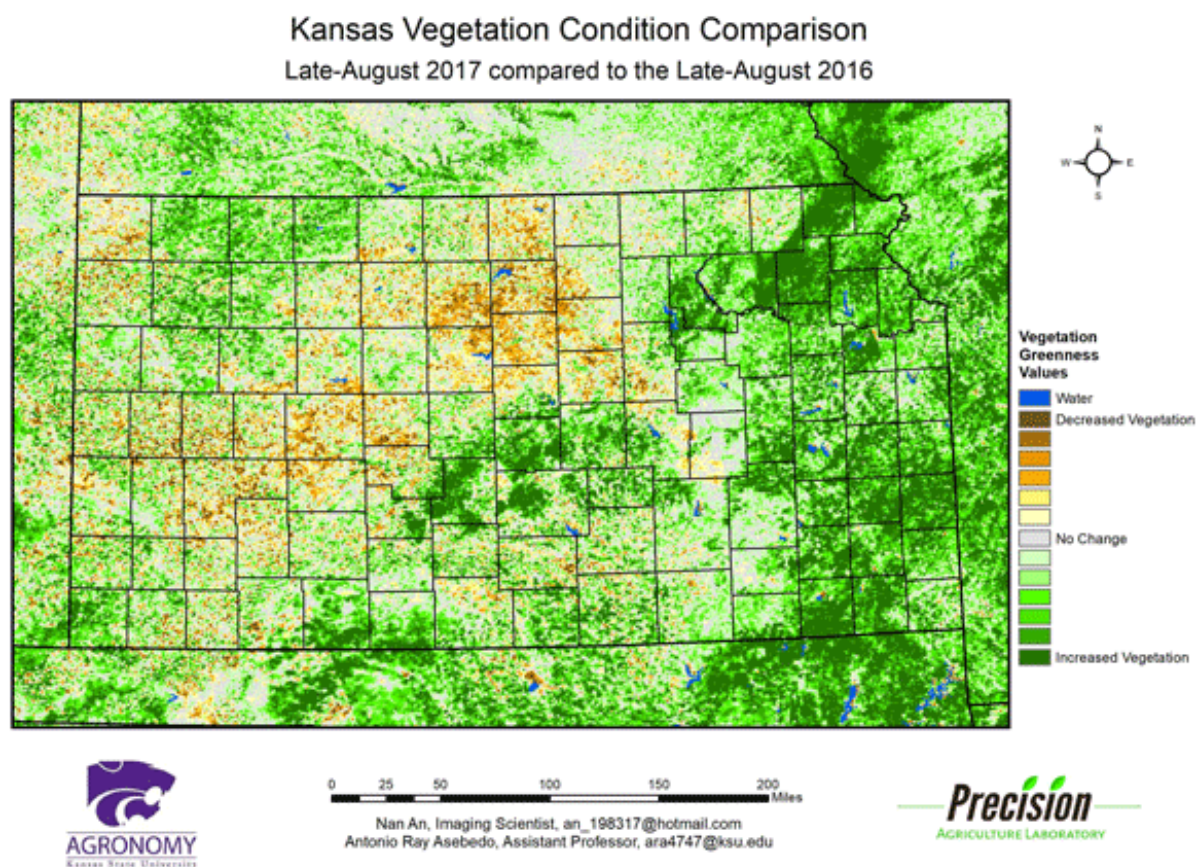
Kansas Vegetation Condition Comparison

Late-August 2017 compared to the Late-August 2016

N
W
E
S

Vegetation Greenness Values

Water
Decreased Vegetation
No Change
Increased Vegetation

0 25 50 100 150 200 Miles

Nan An, Imaging Scientist, an_198317@hotmail.com
Antonio Ray Asebedo, Assistant Professor, ara4747@ksu.edu

AGRONOMY
Kansas State University

Precision
Agriculture Laboratory